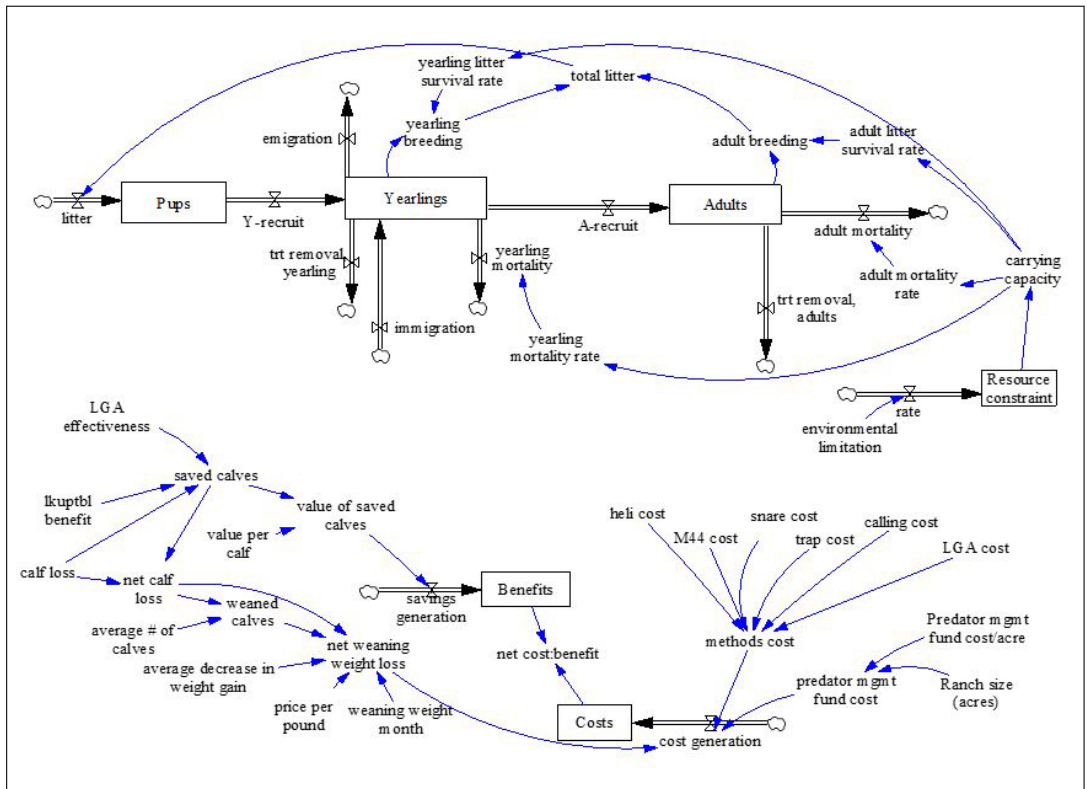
yearling litter survival rate
total litter
emigration
yearling breeding
adult breeding
adult litter survival rate
litter
Pups
Y-recruit
Yearlings
A-recruit
Adults
adult mortality
trt removal yearling
yearling mortality
adult mortality rate
carrying capacity
immigration
trt removal, adults
yearling mortality rate
Resource constraint
rate
environmental limitation
LGA effectiveness
saved calves
lkuptbl benefit
value of saved calves
value per calf
heli cost
M44 cost
snare cost
trap cost
calling cost
LGA cost
calf loss
net calf loss
savings generation
Benefits
weaned calves
average # of calves
net weaning weight loss
methods cost
Predator mgmt fund cost/acre
average decrease in weight gain
net cost:benefit
predator mgmt fund cost
Ranch size (acres)
price per pound
weaning weight month
Costs
cost generation